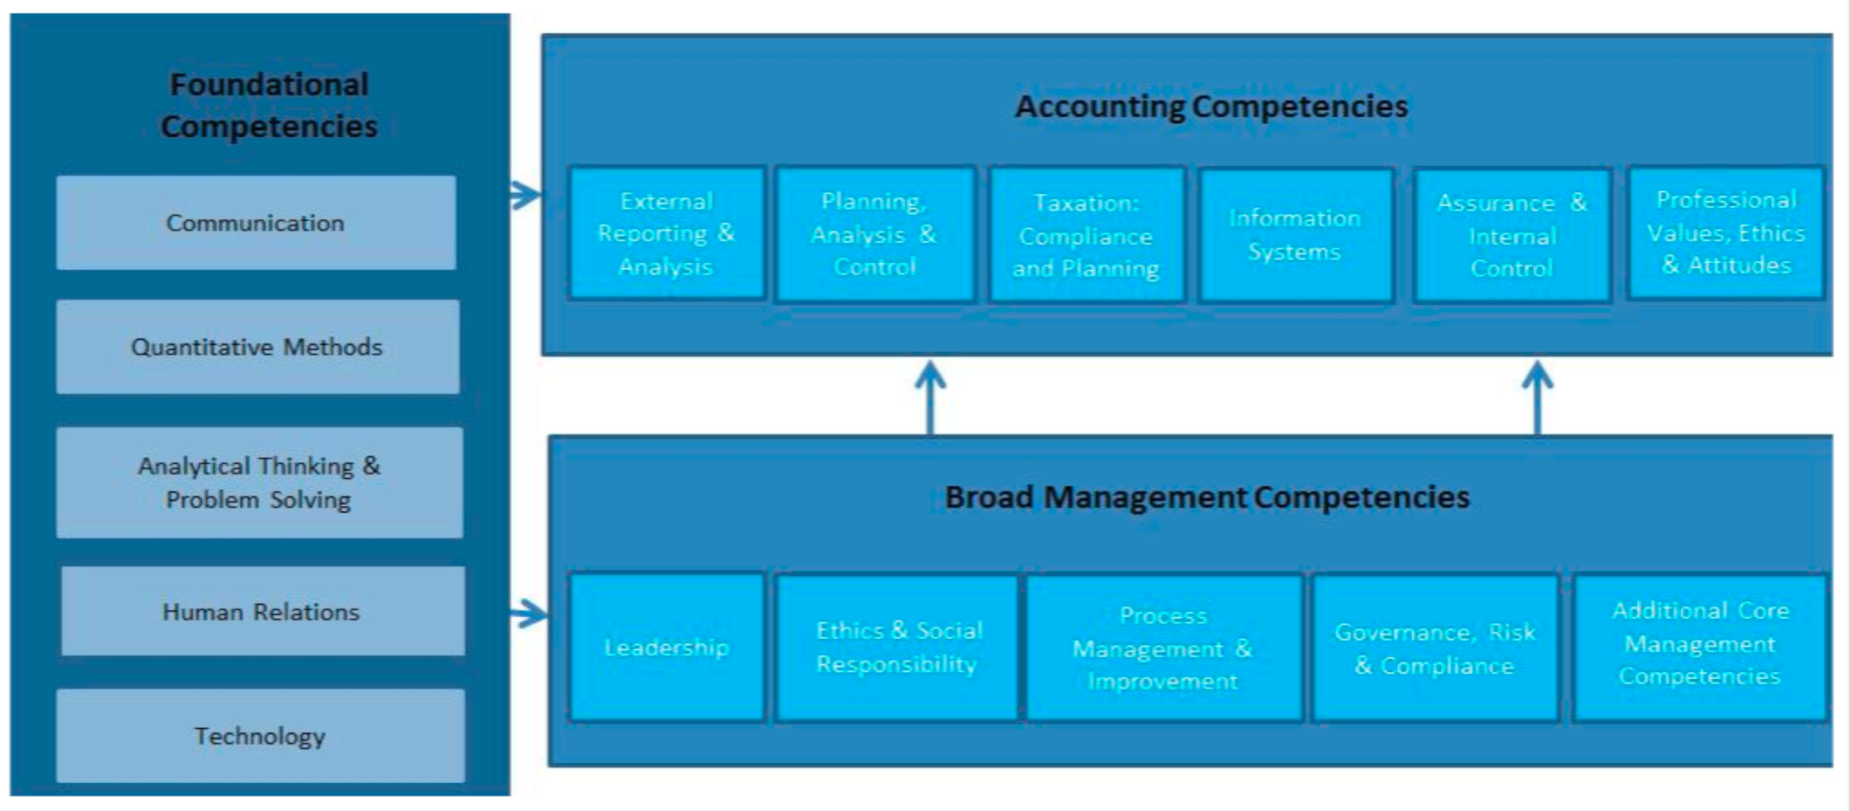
Foundational Competencies

Communication

Quantitative Methods

Analytical Thinking & Problem Solving

Human Relations

Technology

Accounting Competencies

External Reporting & Analysis

Planning, Analysis & Control

Taxation: Compliance and Planning

Information Systems

Assurance & Internal Control

Professional Values, Ethics & Attitudes

Broad Management Competencies

Leadership

Ethics & Social Responsibility

Process Management & Improvement

Governance, Risk & Compliance

Additional Core Management Competencies